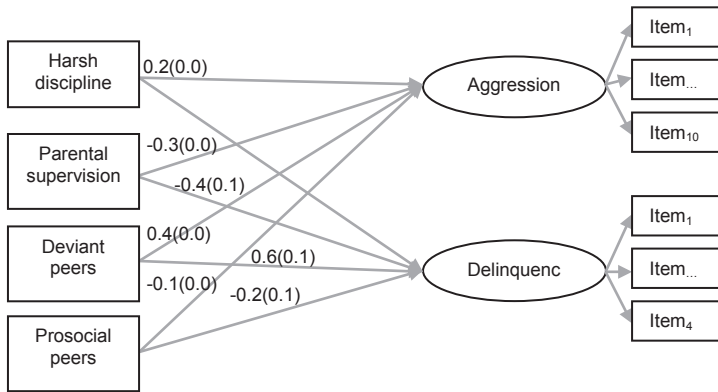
Harsh discipline

0.2(0.0)

Parental supervision

-0.3(0.0)

-0.4(0.1)

Deviant peers

0.4(0.0)

0.6(0.1)

-0.1(0.0)

-0.2(0.1)

Prosocial peers

Aggression

Delinquenc

$\text{Item}_1$

$\text{Item}_{...}$

$\text{Item}_{10}$

$\text{Item}_1$

$\text{Item}_{...}$

$\text{Item}_4$